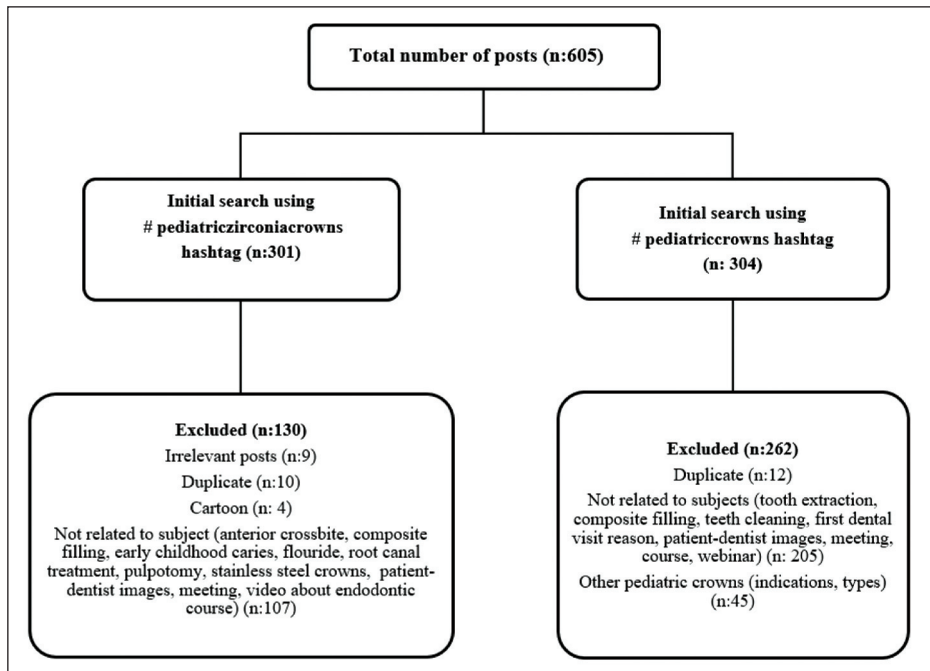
Total number of posts (n:605)

Initial search using # pediatriczirconiacrowns hashtag (n:301)

Initial search using # pediatriccrowns hashtag (n: 304)

Excluded (n:130)
Irrelevant posts (n:9)
Duplicate (n:10)
Cartoon (n: 4)
Not related to subject (anterior crossbite, composite filling, early childhood caries, flouride, root canal treatment, pulpotomy, stainless steel crowns, patient-dentist images, meeting, video about endodontic course) (n:107)

Excluded (n:262)
Duplicate (n:12)
Not related to subjects (tooth extraction, composite filling, teeth cleaning, first dental visit reason, patient-dentist images, meeting, course, webinar) (n: 205)
Other pediatric crowns (indications, types) (n:45)